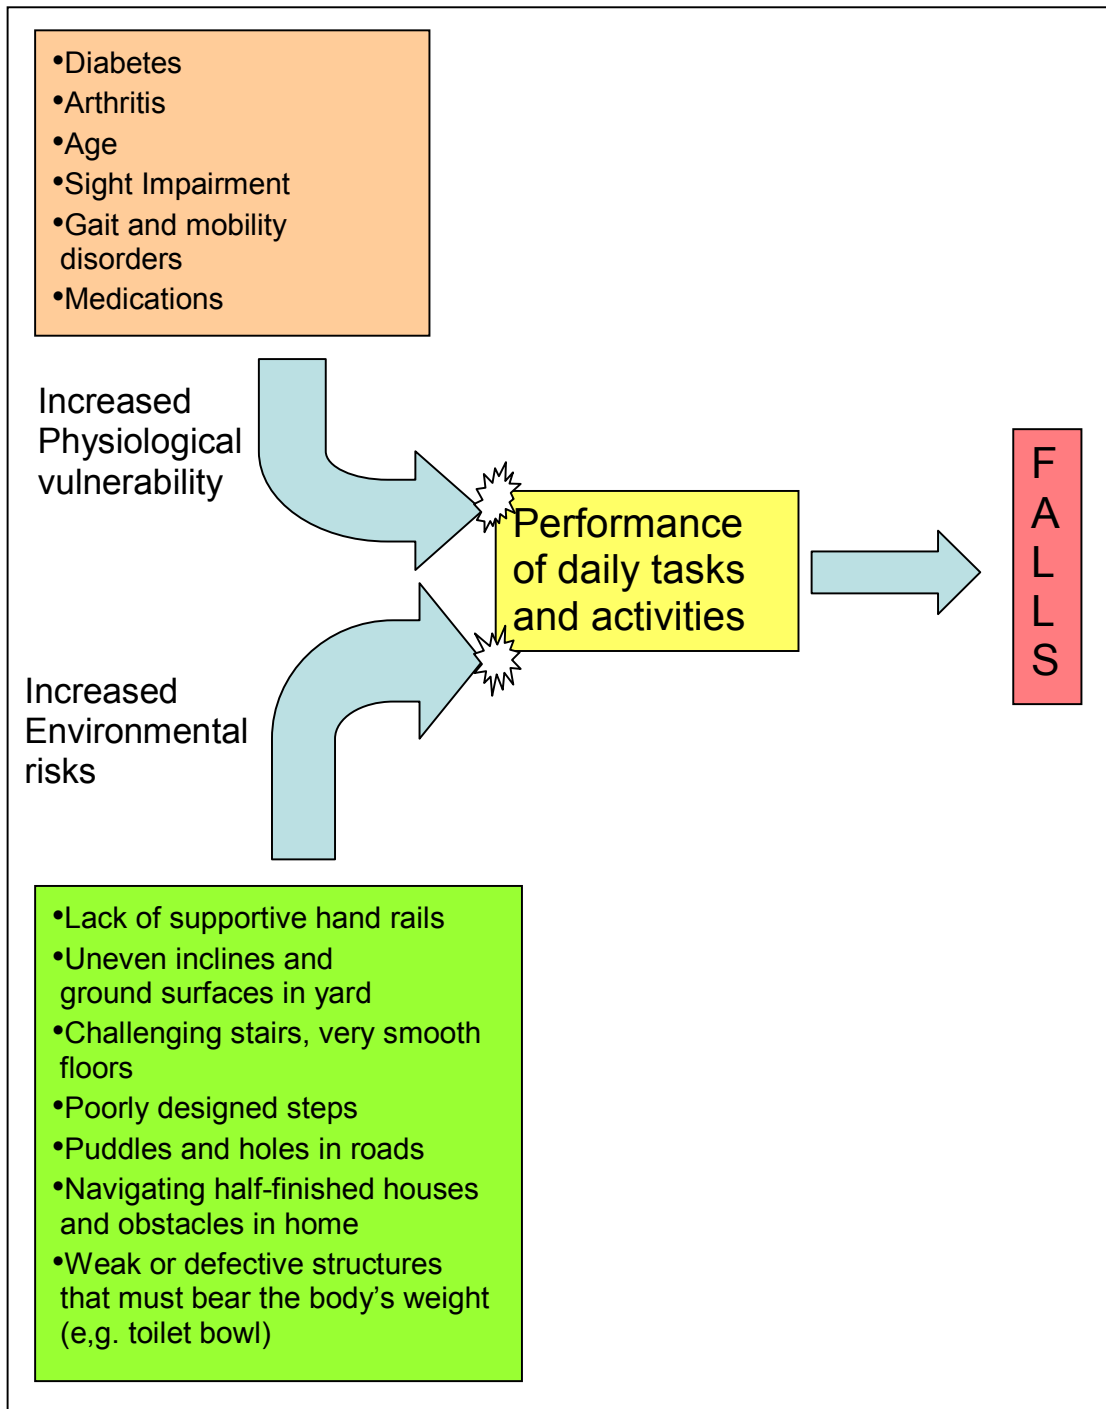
•Diabetes
•Arthritis
•Age
•Sight Impairment
•Gait and mobility disorders
•Medications

Increased Physiological vulnerability

Performance of daily tasks and activities

FALLS

Increased Environmental risks

•Lack of supportive hand rails
•Uneven inclines and ground surfaces in yard
•Challenging stairs, very smooth floors
•Poorly designed steps
•Puddles and holes in roads
•Navigating half-finished houses and obstacles in home
•Weak or defective structures that must bear the body's weight (e,g. toilet bowl)